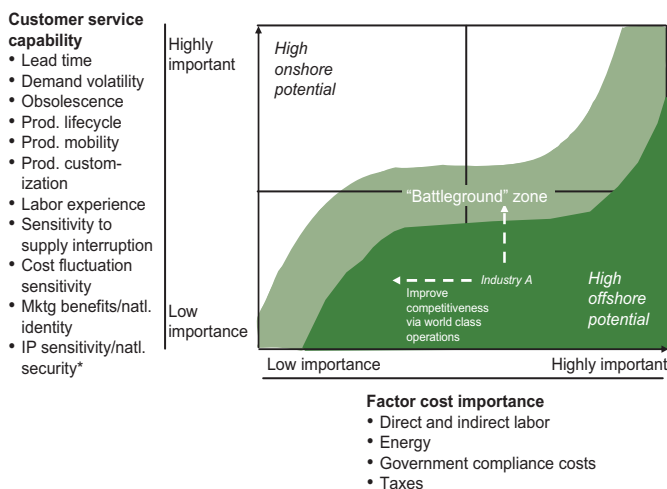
**Customer service capability**
- Lead time
- Demand volatility
- Obsolescence
- Prod. lifecycle
- Prod. mobility
- Prod. customization
- Labor experience
- Sensitivity to supply interruption
- Cost fluctuation sensitivity
- Mktg benefits/natl. identity
- IP sensitivity/natl. security*

Highly important

Low importance

*High onshore potential*

"Battleground" zone

*Industry A*

Improve competitiveness via world class operations

*High offshore potential*

Low importance

Highly important

**Factor cost importance**
- Direct and indirect labor
- Energy
- Government compliance costs
- Taxes